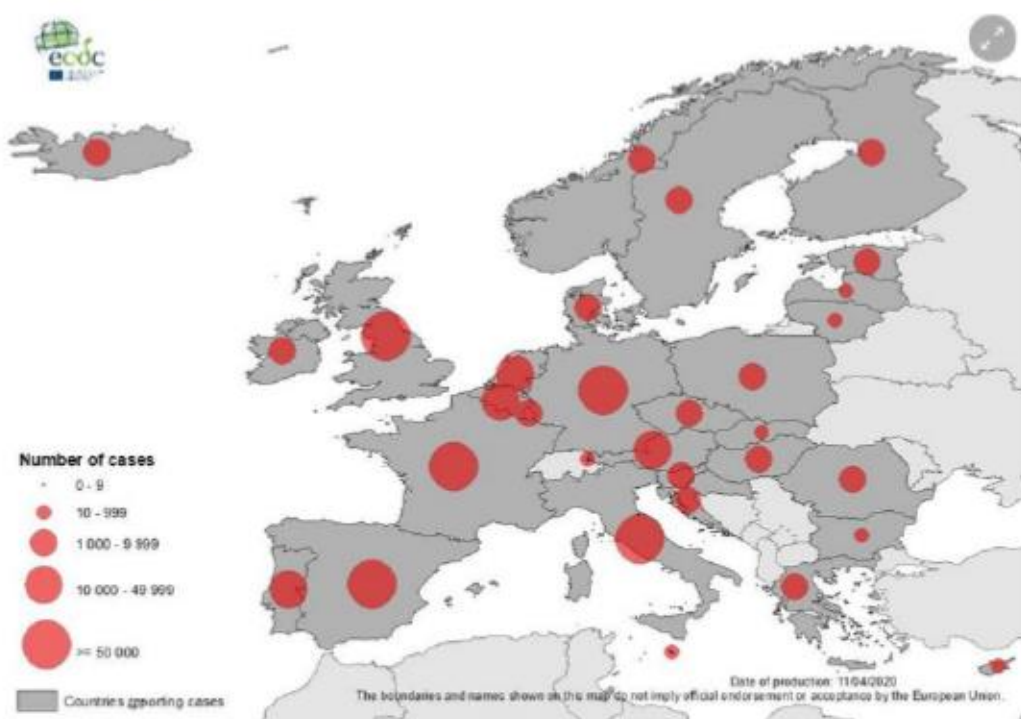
ecdc

Number of cases
0 - 9
10 - 999
1 000 - 9 999
10 000 - 49 999
>= 50 000

Countries reporting cases

Date of production: 11/04/2020
The boundaries and names shown on this map do not imply official endorsement or acceptance by the European Union.